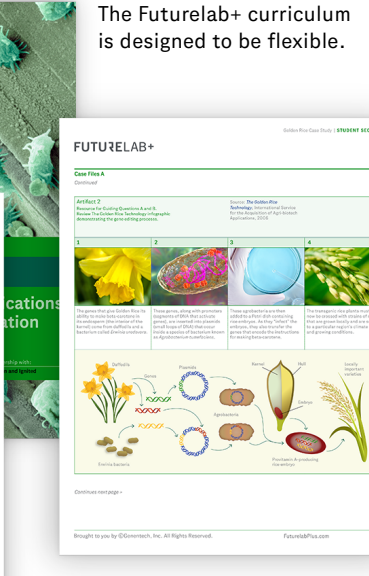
The Futurelab+ curriculum is designed to be flexible.

cations
ation

nership with:
and Ignited

FUTURELAB+

Golden Rice Case Study | STUDENT SEC

Case Files A
Continued

Artifact 7
Resource for Guiding Questions 4 and 5:
Review The Golden Rice Technology infographic demonstrating the gene-editing process.

Source: The Golden Rice Technology, International Service for the Acquisition of Agri-biotech Applications, 2018

1
The genes that give Golden Rice its ability to make beta-carotene in its endosperm (the interior of the kernel) come from daffodils and a bacterium called Erwinia uredovora.

2
These genes, along with promoters (segments of DNA that activate genes), are inserted into plasmids (small loops of DNA) that occur inside a species of bacterium known as Agrobacterium tumefaciens.

3
These agrobacteria are then added to a Petri dish containing rice embryos. As they "infect" the embryos, they also transfer the genes that encode the instructions for making beta-carotene.

4
The transgenic rice plants must now be crossed with strains of rice that are grown locally and are adapted to a particular region's climate and growing conditions.

Daffodils
Genes
Plasmids
Agrobacteria
Erwinia bacteria
Kernel
Hull
Embryo
Provitamin A-producing rice embryos
Locally important varieties

Continues next page ›

Brought to you by ©Genentech, Inc. All Rights Reserved.
FuturelabPlus.com